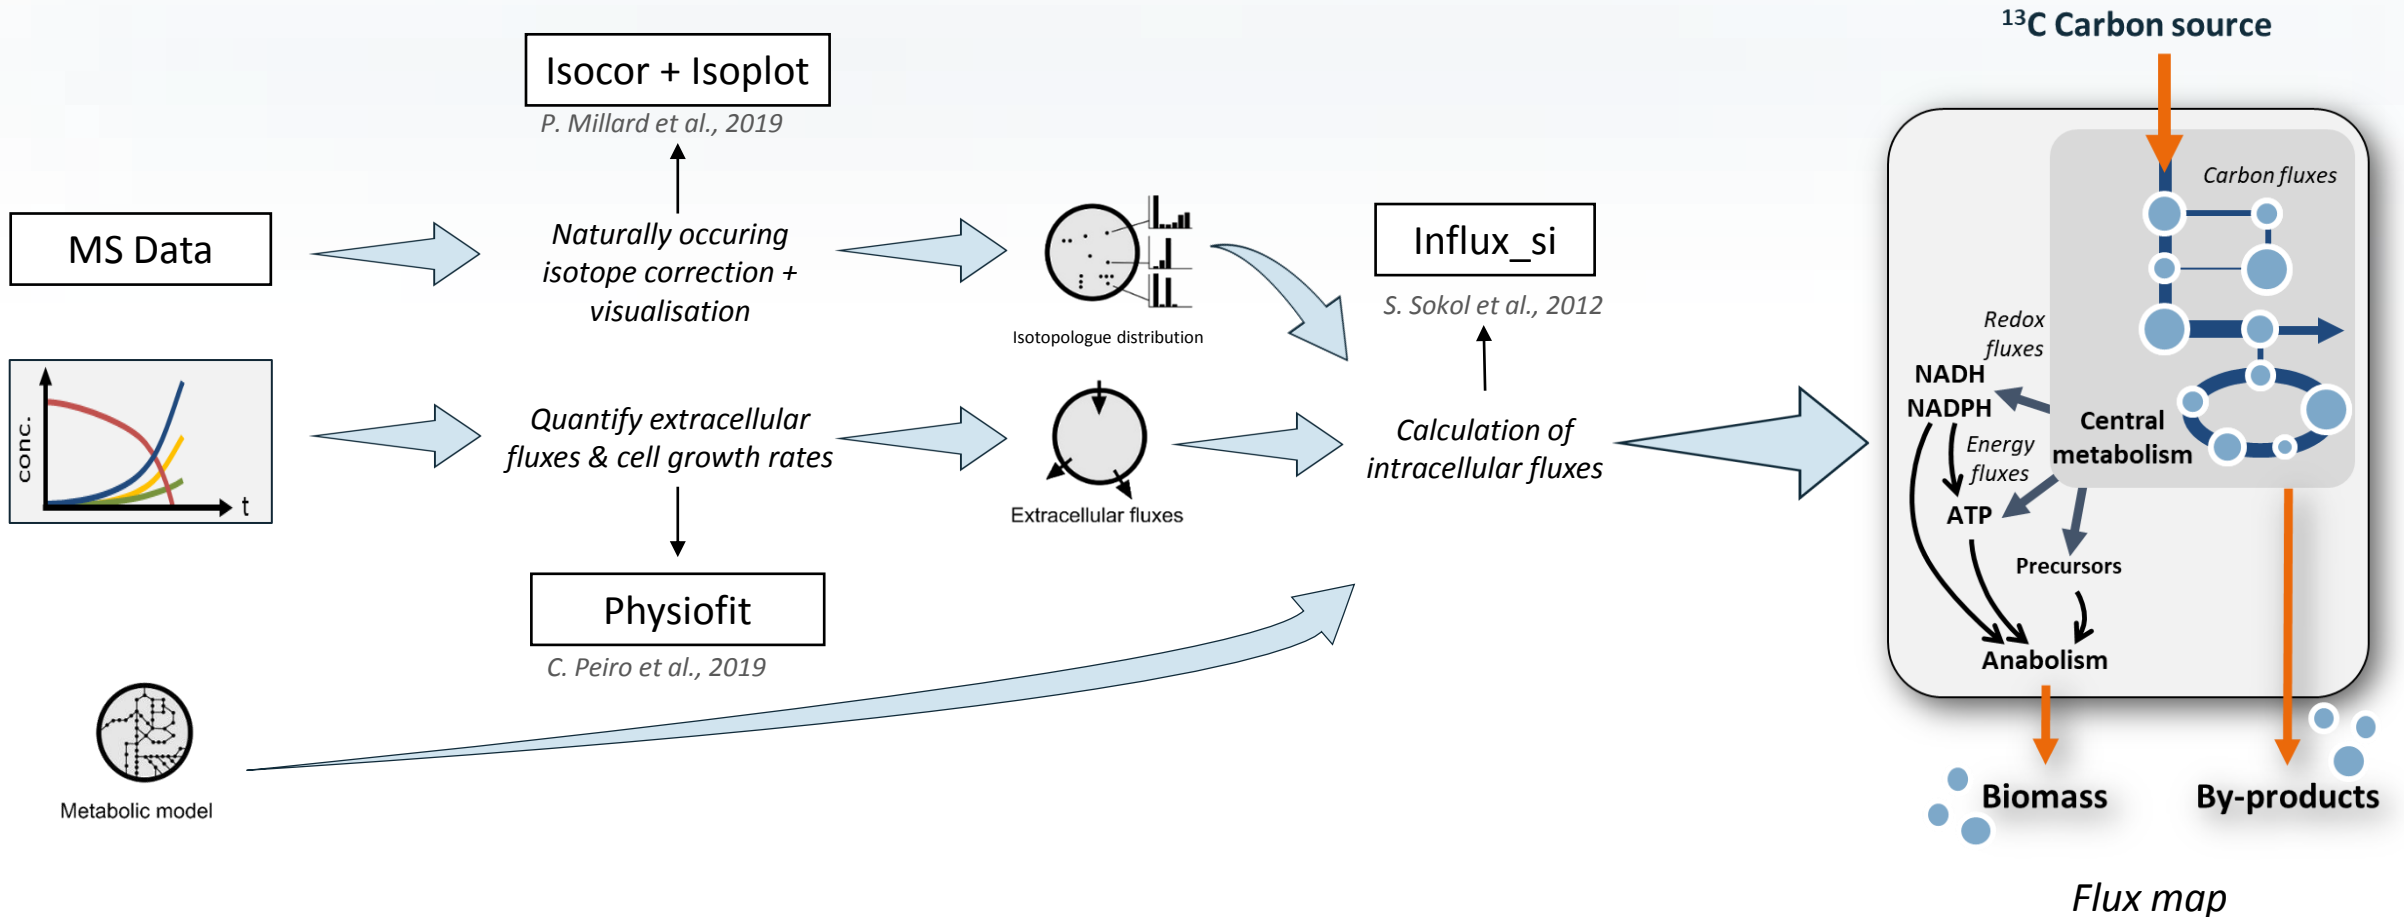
MS Data

conc.

t

Isocor + Isoplot

P. Millard et al., 2019

Naturally occuring isotope correction + visualisation

Isotopologue distribution

Quantify extracellular fluxes & cell growth rates

Extracellular fluxes

Physiofit

C. Peiro et al., 2019

Metabolic model

Influx_si

S. Sokol et al., 2012

Calculation of intracellular fluxes

$^{13}$C Carbon source

Carbon fluxes

Redox fluxes

NADH

NADPH

Central metabolism

Energy fluxes

ATP

Precursors

Anabolism

Biomass

By-products

Flux map